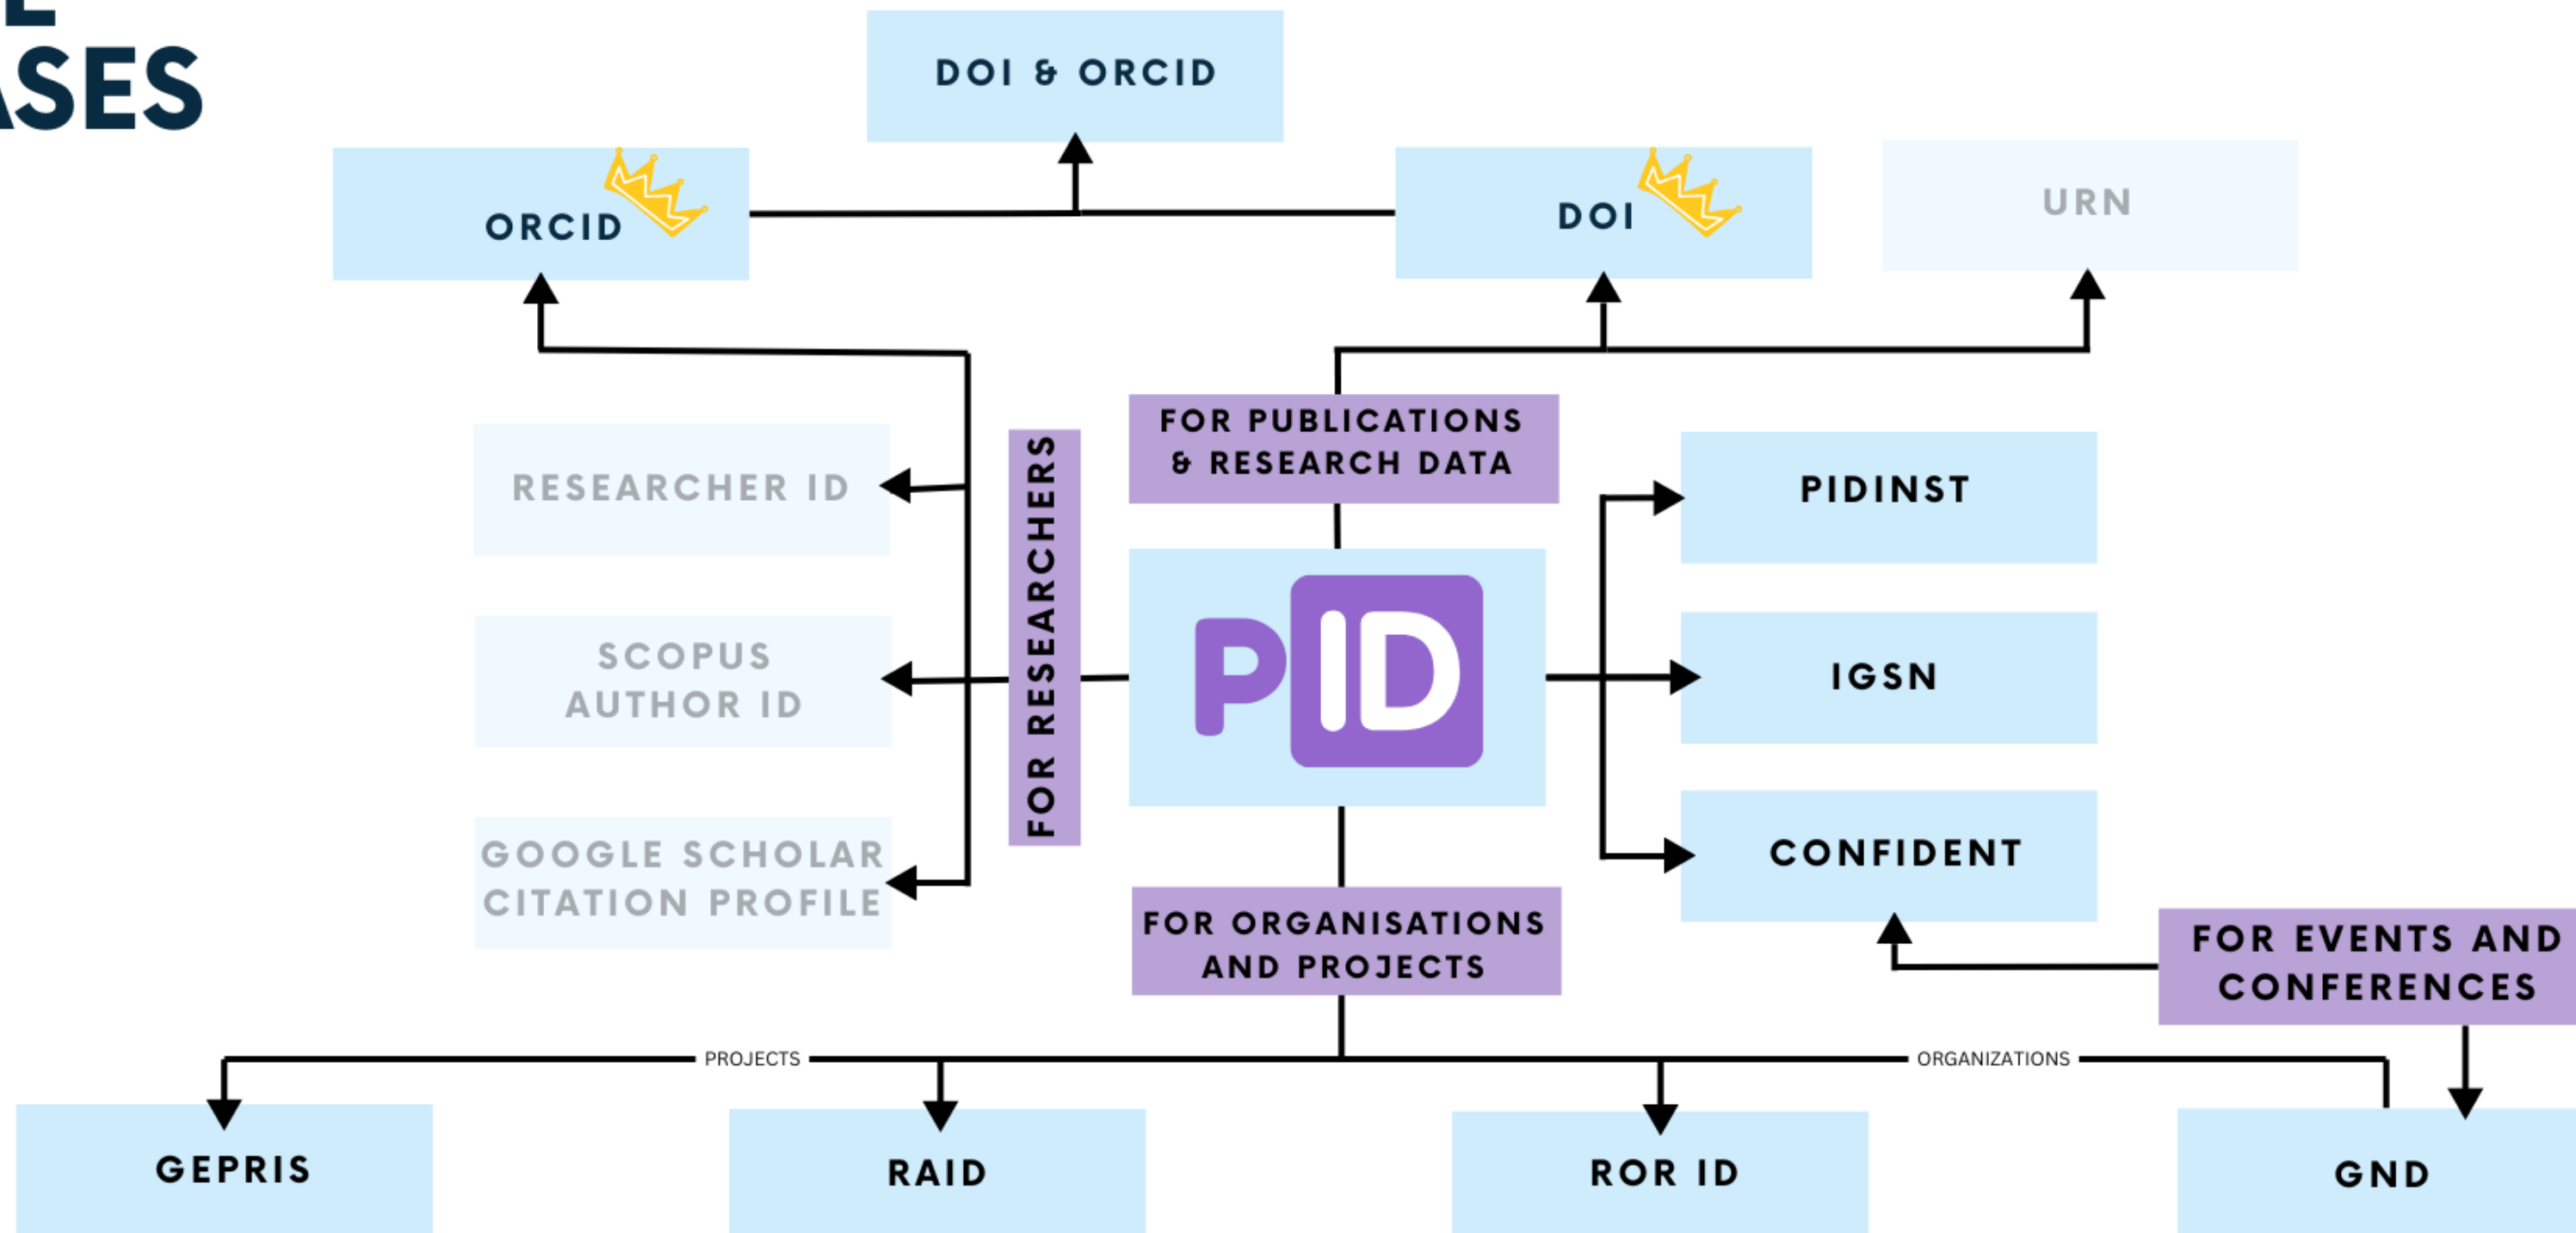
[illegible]
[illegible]SES

DOI & ORCID

ORCID

DOI

URN

RESEARCHER ID

SCOPUS AUTHOR ID

GOOGLE SCHOLAR CITATION PROFILE

FOR RESEARCHERS

FOR PUBLICATIONS & RESEARCH DATA

PID

PIDINST

IGSN

CONFIDENT

FOR ORGANISATIONS AND PROJECTS

FOR EVENTS AND CONFERENCES

PROJECTS

ORGANIZATIONS

GEPRIS

RAID

ROR ID

GND